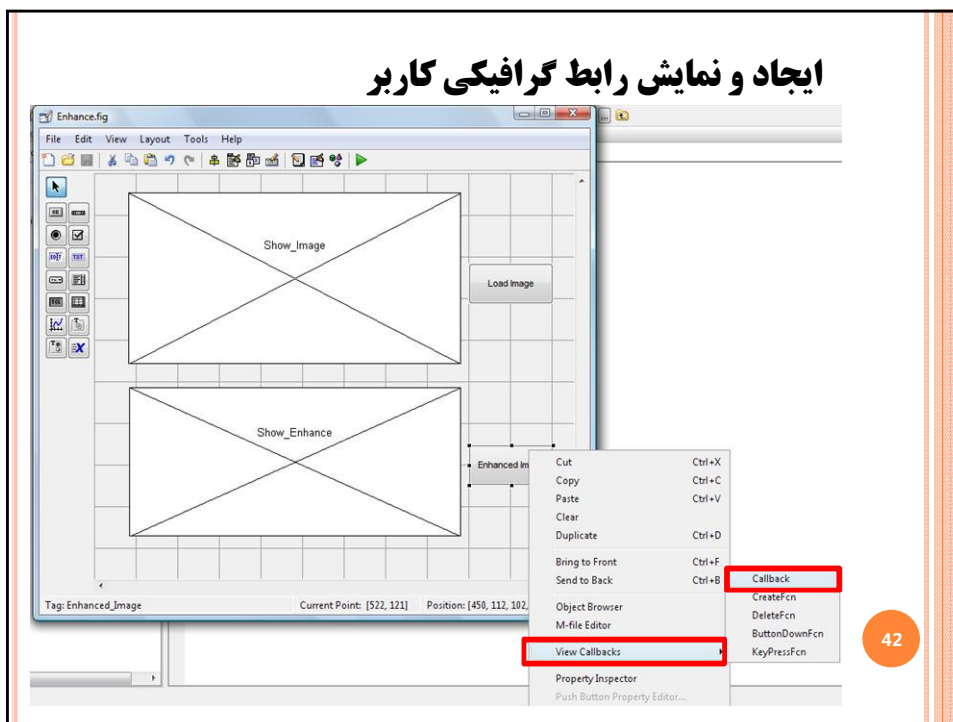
ایجاد و نمایش رابط گرافیکی کاربر

Enhance.fig

File Edit View Layout Tools Help

Show_Image

Load Image

Show_Enhance

Enhanced Im

Cut Ctrl+X
Copy Ctrl+C
Paste Ctrl+V
Clear
Duplicate Ctrl+D
Bring to Front Ctrl+F
Send to Back Ctrl+B
Object Browser
M-file Editor
View Callbacks
Property Inspector
Push Button Property Editor...

Callback
CreateFcn
DeleteFcn
ButtonDownFcn
KeyPressFcn

Tag: Enhanced_Image Current Point: [522, 121] Position: [450, 112, 102,

42